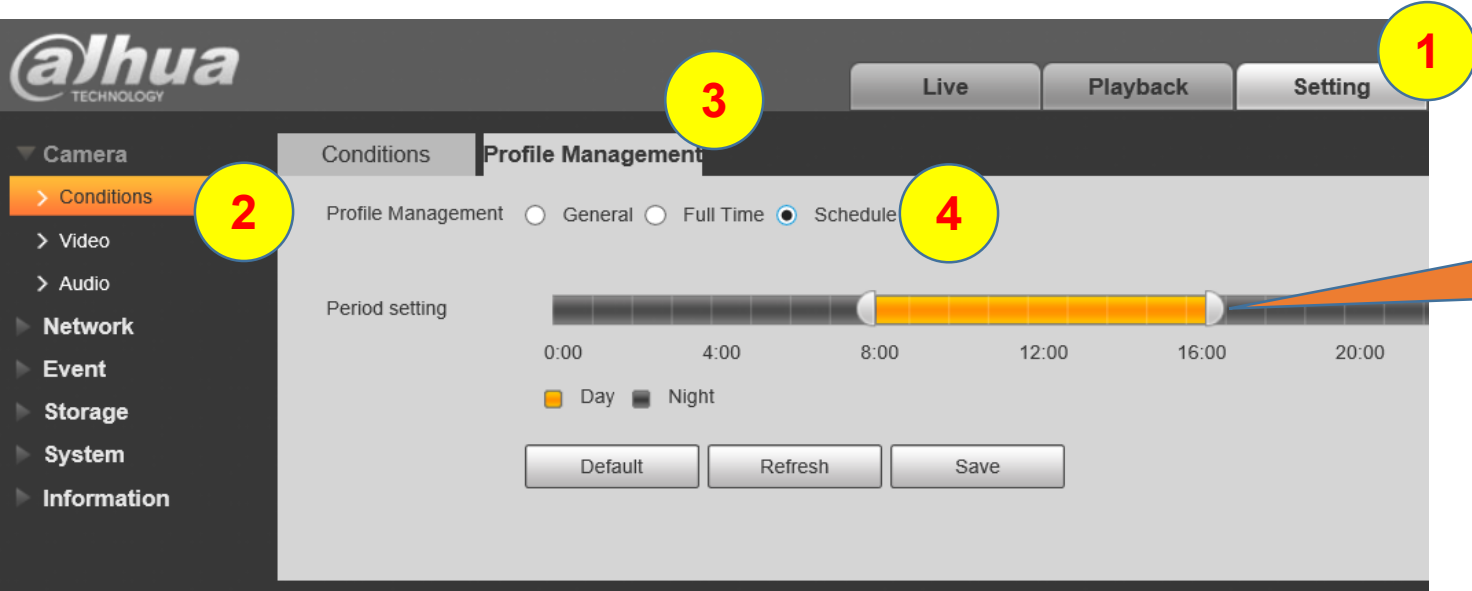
alhua TECHNOLOGY

Live
Playback
Setting

1

Camera
Conditions
Video
Audio
Network
Event
Storage
System
Information

2

Conditions
Profile Management

3

Profile Management General Full Time Schedule

4

Period setting

0:00
4:00
8:00
12:00
16:00
20:00

Day Night

Default
Refresh
Save